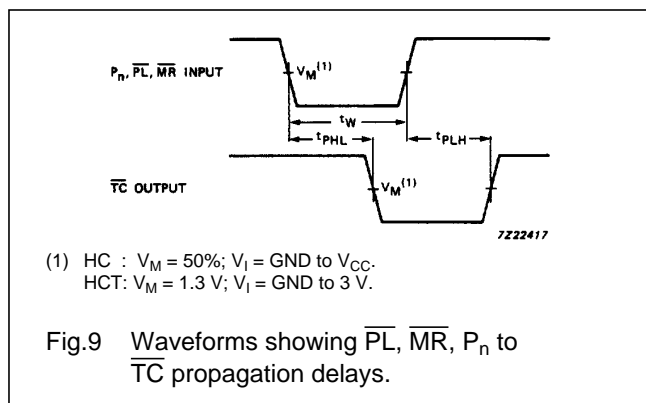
$P_n$, $\overline{PL}$, $\overline{MR}$ INPUT

$V_M^{(1)}$

$t_W$

$t_{PHL}$

$t_{PLH}$

$\overline{TC}$ OUTPUT

$V_M^{(1)}$

7Z22417

(1) HC : $V_M$ = 50%; $V_I$ = GND to $V_{CC}$.
HCT: $V_M$ = 1.3 V; $V_I$ = GND to 3 V.

Fig.9 Waveforms showing $\overline{PL}$, $\overline{MR}$, $P_n$ to $\overline{TC}$ propagation delays.